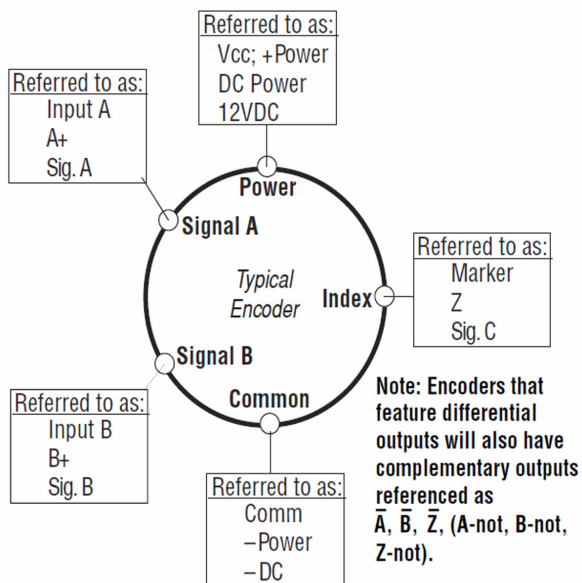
Referred to as:
Vcc; +Power
DC Power
12VDC

Referred to as:
Input A
A+
Sig. A

Power

Signal A

Typical Encoder

Index

Referred to as:
Marker
Z
Sig. C

Signal B

Common

Referred to as:
Input B
B+
Sig. B

Referred to as:
Comm
–Power
–DC

Note: Encoders that feature differential outputs will also have complementary outputs referenced as $\overline{A}$, $\overline{B}$, $\overline{Z}$, (A-not, B-not, Z-not).